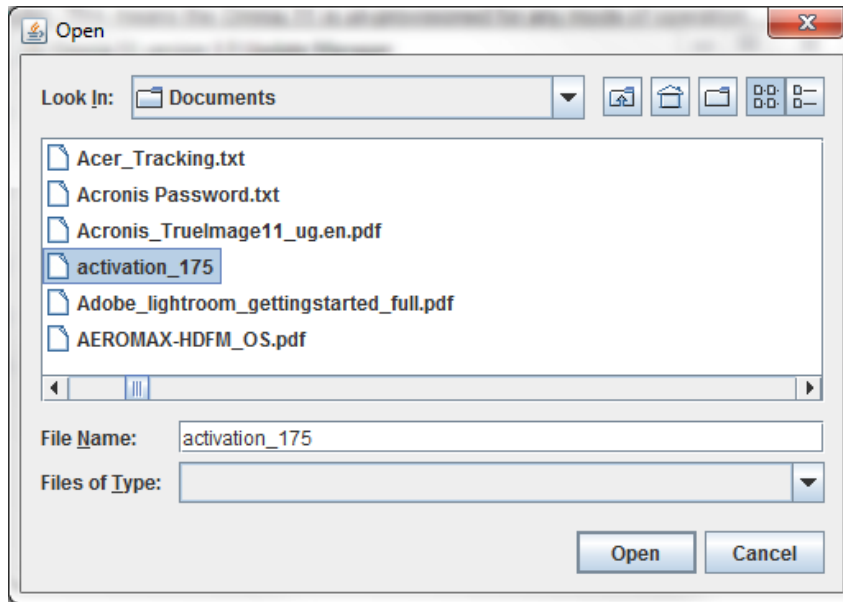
Open

Look In: Documents

Acer_Tracking.txt
Acronis Password.txt
Acronis_TrueImage11_ug.en.pdf
activation_175
Adobe_lightroom_gettingstarted_full.pdf
AEROMAX-HDFM_OS.pdf

File Name: activation_175
Files of Type:

Open Cancel